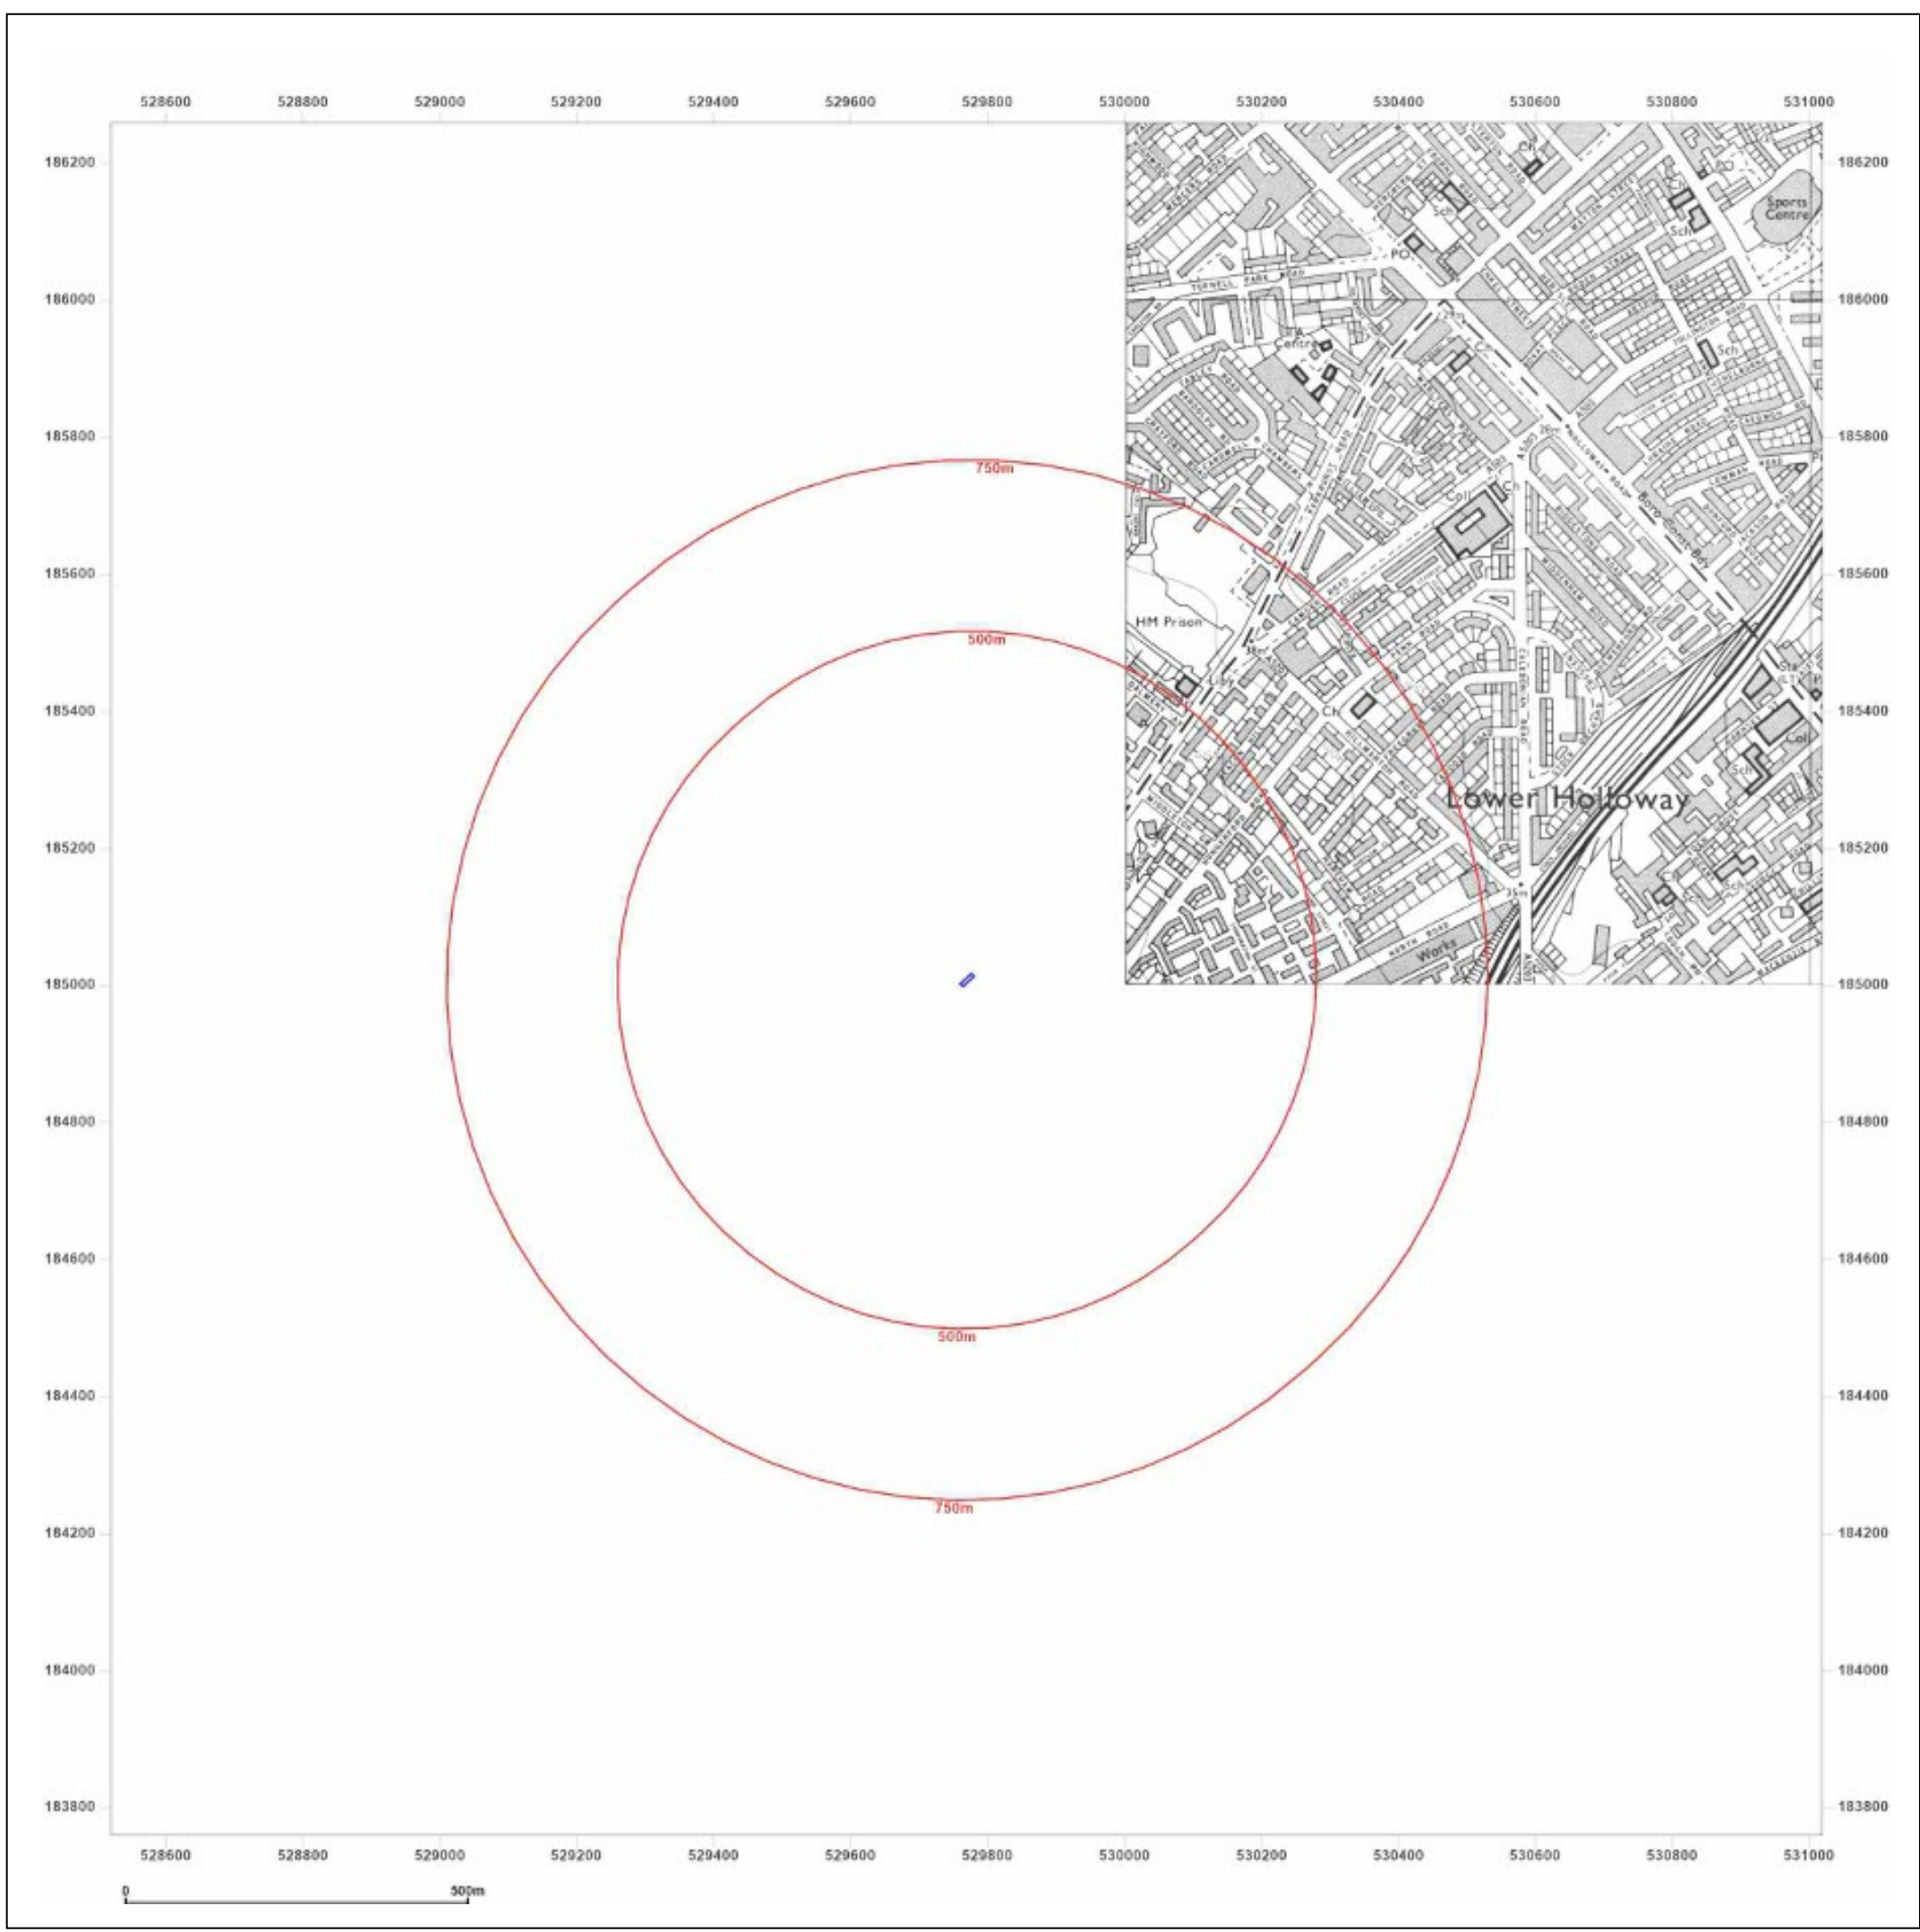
528600 528800 529000 529200 529400 529600 529800 530000 530200 530400 530600 530800 531000

186200
186000
185800
185600
185400
185200
185000
184800
184600
184400
184200
184000
183800

Ch
Sch
PO
Sports Centre
Sch
PO
TUFNELL PARK ROAD
Centre
Sch
Coll
Ch
Boro Const Bdy
HM Prison
Liby
Ch
Sta
Coll
Sch
Lower Holloway
Sch
NORTH ROAD
Works

750m
500m
500m
750m

528600 528800 529000 529200 529400 529600 529800 530000 530200 530400 530600 530800 531000

0
500m